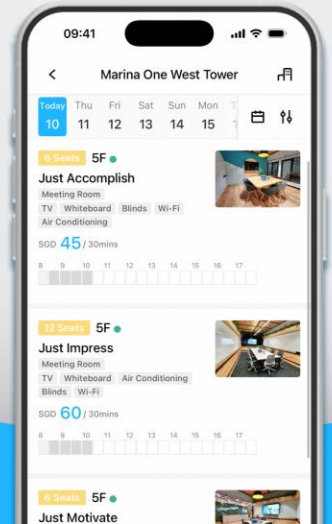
09:41

Marina One West Tower

Today 10
Thu 11
Fri 12
Sat 13
Sun 14
Mon 15
T

6 Seats 5F
Just Accomplish
Meeting Room
TV Whiteboard Blinds Wi-Fi
Air Conditioning
SGD 45 / 30mins
8 9 10 11 12 13 14 15 16 17

12 Seats 5F
Just Impress
Meeting Room
TV Whiteboard Air Conditioning
Blinds Wi-Fi
SGD 60 / 30mins
8 9 10 11 12 13 14 15 16 17

6 Seats 5F
Just Motivate